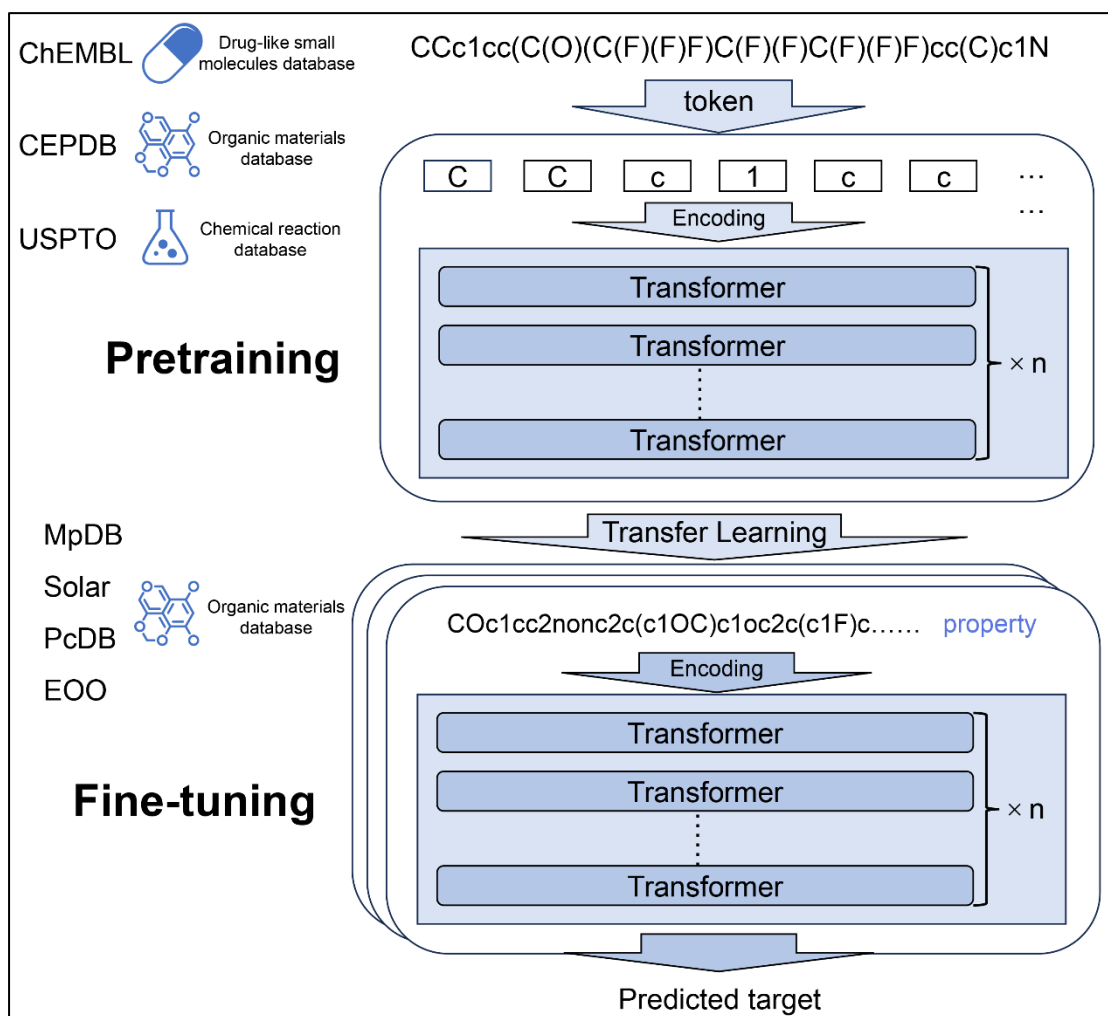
ChEMBL Drug-like small molecules database

CEPDB Organic materials database

USPTO Chemical reaction database

CCc1cc(C(O)(C(F)(F)F)C(F)(F)C(F)(F)F)cc(C)c1N

token

| C | C | c | 1 | c | c | … |

…

Encoding

Transformer

Transformer

Transformer

× n

Pretraining

Transfer Learning

MpDB

Solar

PcDB

EOO

Organic materials database

COc1cc2nonc2c(c1OC)c1oc2c(c1F)c…… property

Encoding

Transformer

Transformer

Transformer

× n

Fine-tuning

Predicted target